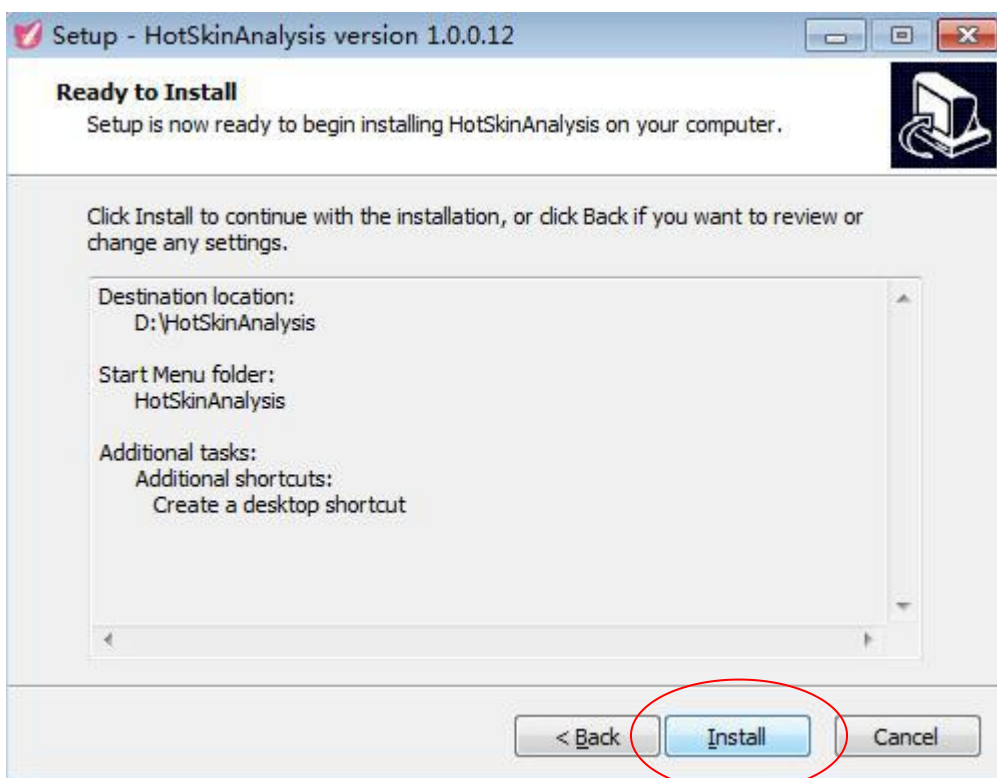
Setup - HotSkinAnalysis version 1.0.0.12

Ready to Install
Setup is now ready to begin installing HotSkinAnalysis on your computer.

Click Install to continue with the installation, or click Back if you want to review or change any settings.

Destination location:
D:\HotSkinAnalysis

Start Menu folder:
HotSkinAnalysis

Additional tasks:
Additional shortcuts:
Create a desktop shortcut

< Back
Install
Cancel